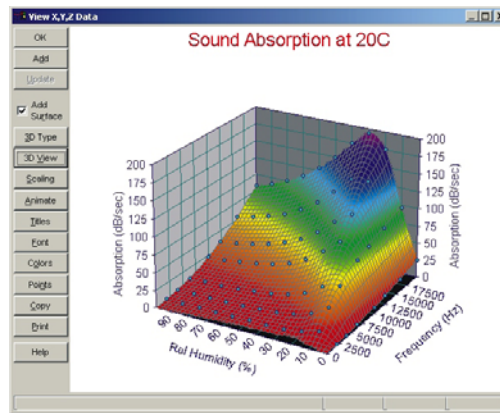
View X,Y,Z Data

OK
Add
Update
Add Surface
3D Type
3D View
Scaling
Animate
Titles
Font
Colors
Points
Copy
Print
Help

Sound Absorption at 20C

Absorption (dB/sec)
200
175
150
125
100
75
50
25
0

Absorption (dB/sec)
200
175
150
125
100
75
50
25
0

Rel Humidity (%)
90 80 70 60 50 40 30 20 10 0

Frequency (Hz)
0
2500
5000
7500
10000
12500
15000
17500